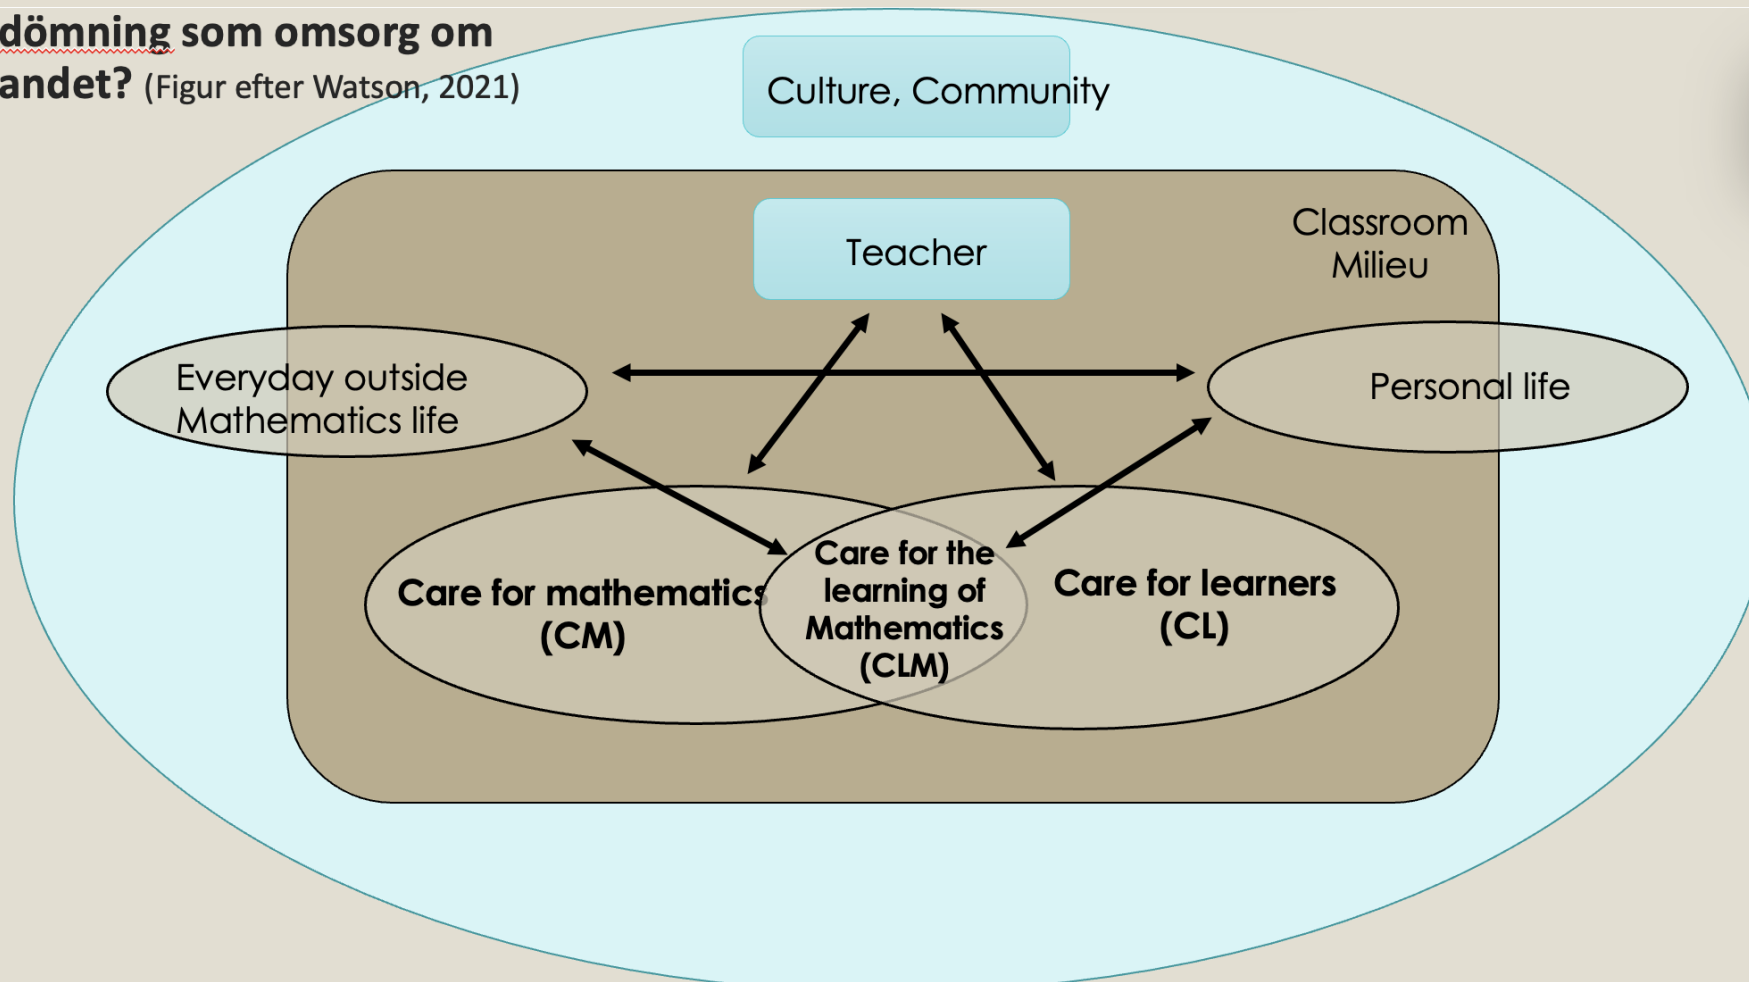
dömning som omsorg om andet? (Figur efter Watson, 2021)

Culture, Community

Teacher

Classroom Milieu

Everyday outside Mathematics life

Personal life

Care for mathematics (CM)

Care for the learning of Mathematics (CLM)

Care for learners (CL)